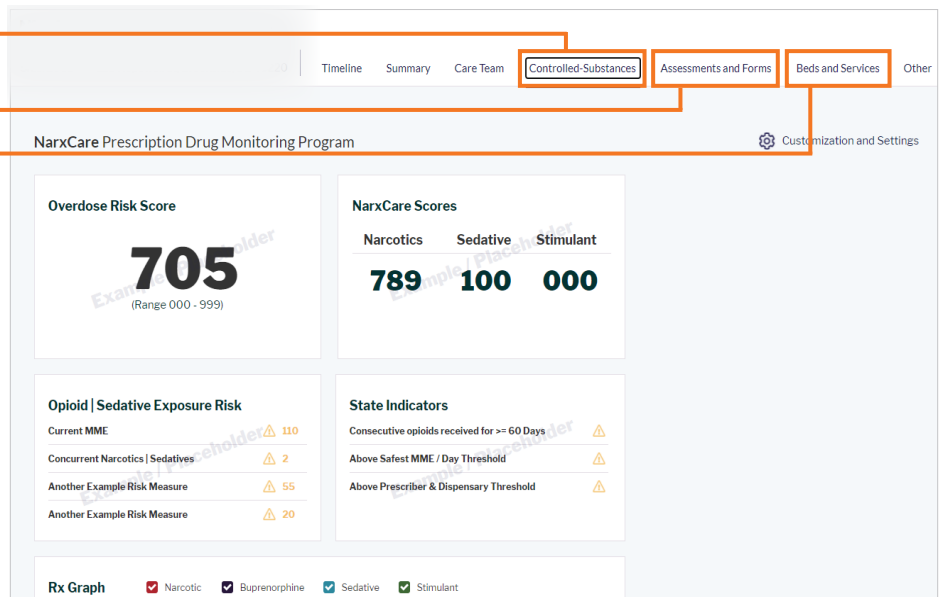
Timeline Summary Care Team Controlled-Substances Assessments and Forms Beds and Services Other

NarxCare Prescription Drug Monitoring Program

Customization and Settings

Overdose Risk Score

705

(Range 000 - 999)

Example / Placeholder

NarxCare Scores

| Narcotics | Sedative | Stimulant |
|---|---|---|
| 789 | 100 | 000 |

Example / Placeholder

Opioid | Sedative Exposure Risk

| | |
|---|---|
| Current MME | 110 |
| Concurrent Narcotics \| Sedatives | 2 |
| Another Example Risk Measure | 55 |
| Another Example Risk Measure | 20 |

Example / Placeholder

State Indicators

Consecutive opioids received for >= 60 Days

Above Safest MME / Day Threshold

Above Prescriber & Dispensary Threshold

Example / Placeholder

Rx Graph Narcotic Buprenorphine Sedative Stimulant